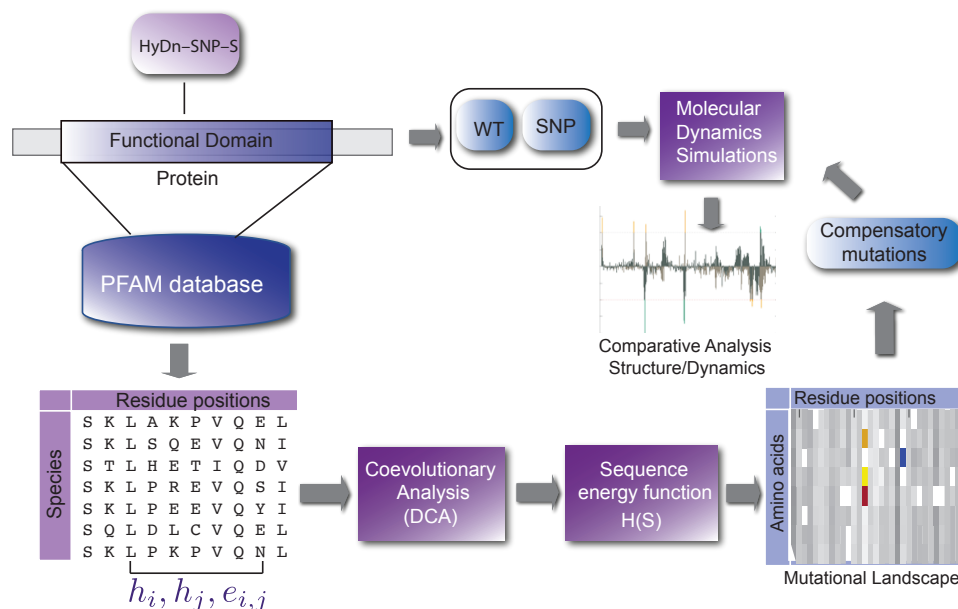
HyDn–SNP–S

Functional Domain

Protein

PFAM database

WT

SNP

Molecular Dynamics Simulations

Compensatory mutations

Comparative Analysis Structure/Dynamics

Residue positions

Species

S K L A K P V Q E L
S K L S Q E V Q N I
S T L H E T I Q D V
S K L P R E V Q S I
S K L P E E V Q Y I
S Q L D L C V Q E L
S K L P K P V Q N L

$h_i, h_j, e_{i,j}$

Coevolutionary Analysis (DCA)

Sequence energy function H(S)

Residue positions

Amino acids

Mutational Landscape